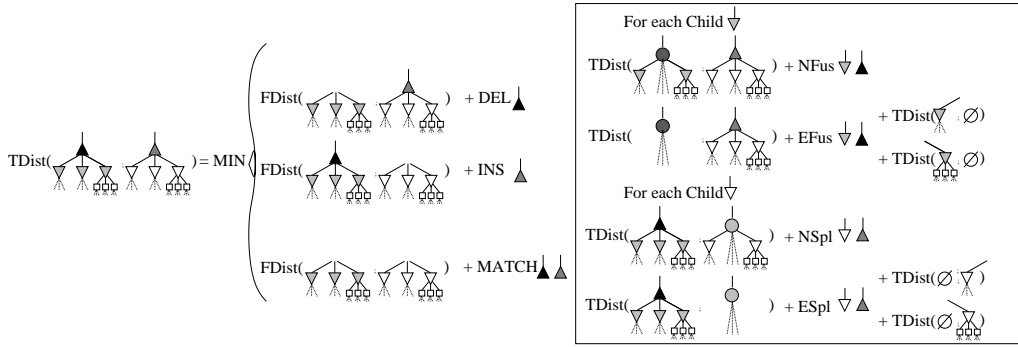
TDist( , ) = MIN

FDist( , ) + DEL

FDist( , ) + INS

FDist( , ) + MATCH

For each Child

TDist( , ) + NFus

TDist( , ) + EFus

+ TDist( , $\emptyset$)

+ TDist( , $\emptyset$)

For each Child

TDist( , ) + NSpl

TDist( , ) + ESpl

+ TDist($\emptyset$ , )

+ TDist($\emptyset$ , )